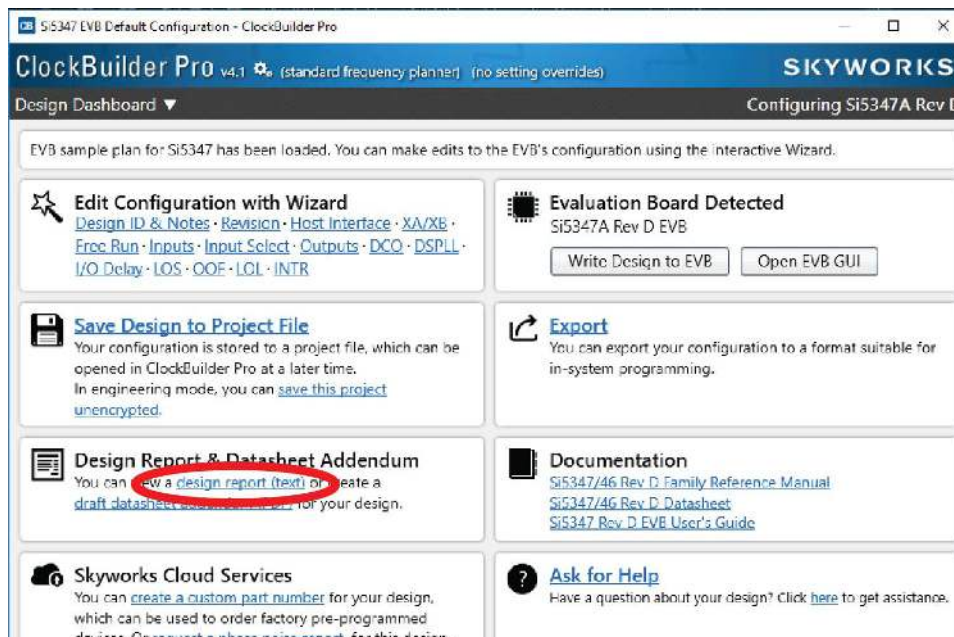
Si5347 EVB Default Configuration - ClockBuilder Pro

ClockBuilder Pro v4.1 (standard frequency planner) (no setting overrides)

SKYWORKS

Design Dashboard ▼

Configuring Si5347A Rev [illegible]

EVB sample plan for Si5347 has been loaded. You can make edits to the EVB's configuration using the interactive Wizard.

Edit Configuration with Wizard
Design ID & Notes · Revision · Host Interface · XA/XB · Free Run · Inputs · Input Select · Outputs · DCO · DSPLL · I/O Delay · LOS · OOF · LOL · INTR

Evaluation Board Detected
Si5347A Rev D EVB

Write Design to EVB

Open EVB GUI

Save Design to Project File
Your configuration is stored to a project file, which can be opened in ClockBuilder Pro at a later time.
In engineering mode, you can save this project unencrypted.

Export
You can export your configuration to a format suitable for in-system programming.

Design Report & Datasheet Addendum
You can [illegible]ew a design report (text) or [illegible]eate a draft datasheet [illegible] for your design.

Documentation
Si5347/46 Rev D Family Reference Manual
Si5347/46 Rev D Datasheet
Si5347 Rev D EVB User's Guide

Skyworks Cloud Services
You can create a custom part number for your design, which can be used to order factory pre-programmed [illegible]

Ask for Help
Have a question about your design? Click here to get assistance.